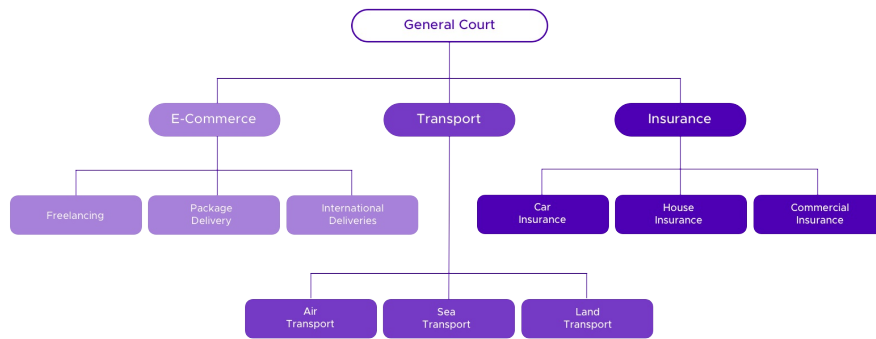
General Court

E-Commerce

Transport

Insurance

Freelancing

Package Delivery

International Deliveries

Car Insurance

House Insurance

Commercial Insurance

Air Transport

Sea Transport

Land Transport